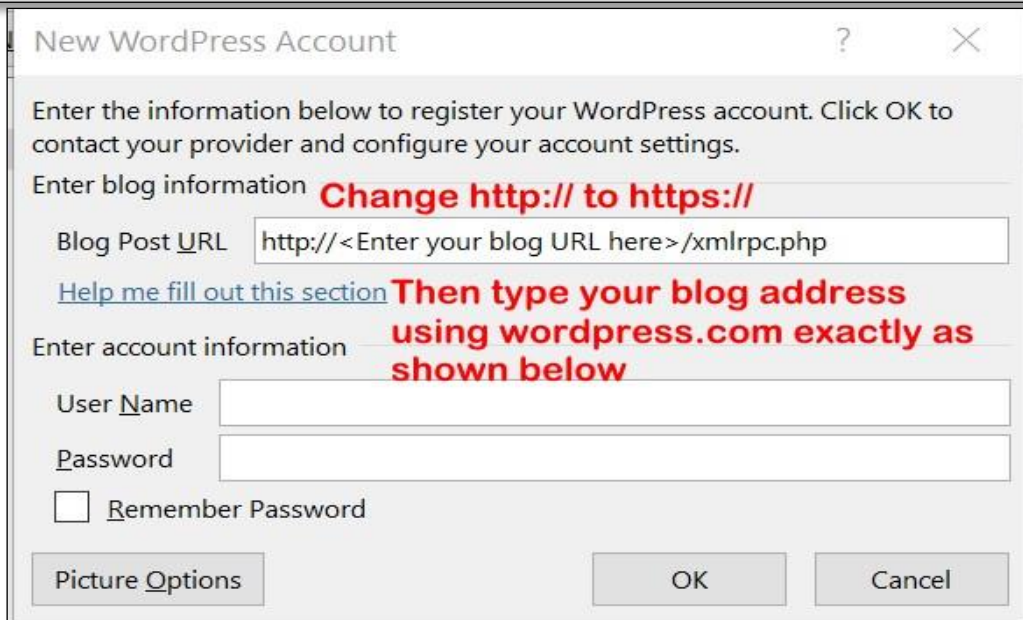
New WordPress Account

?

Enter the information below to register your WordPress account. Click OK to contact your provider and configure your account settings.

Enter blog information

Change http:// to https://

Blog Post URL http://<Enter your blog URL here>/xmlrpc.php

Help me fill out this section

Then type your blog address using wordpress.com exactly as shown below

Enter account information

User Name

Password

Remember Password

Picture Options

OK

Cancel